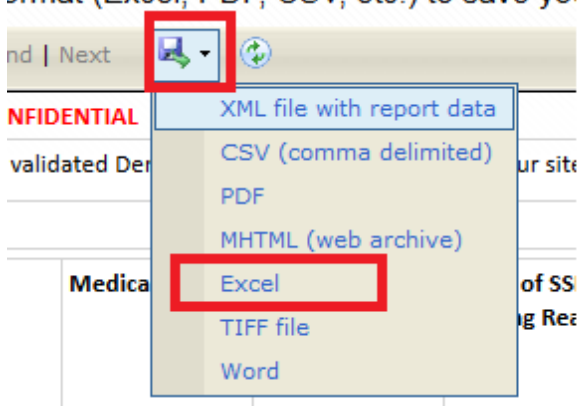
ormat (Excel, PDF, CSV, etc.) to save yo

nd | Next

NFIDENTIAL

validated Der

ur site

Medica

of SS

g Rea

XML file with report data

CSV (comma delimited)

PDF

MHTML (web archive)

Excel

TIFF file

Word